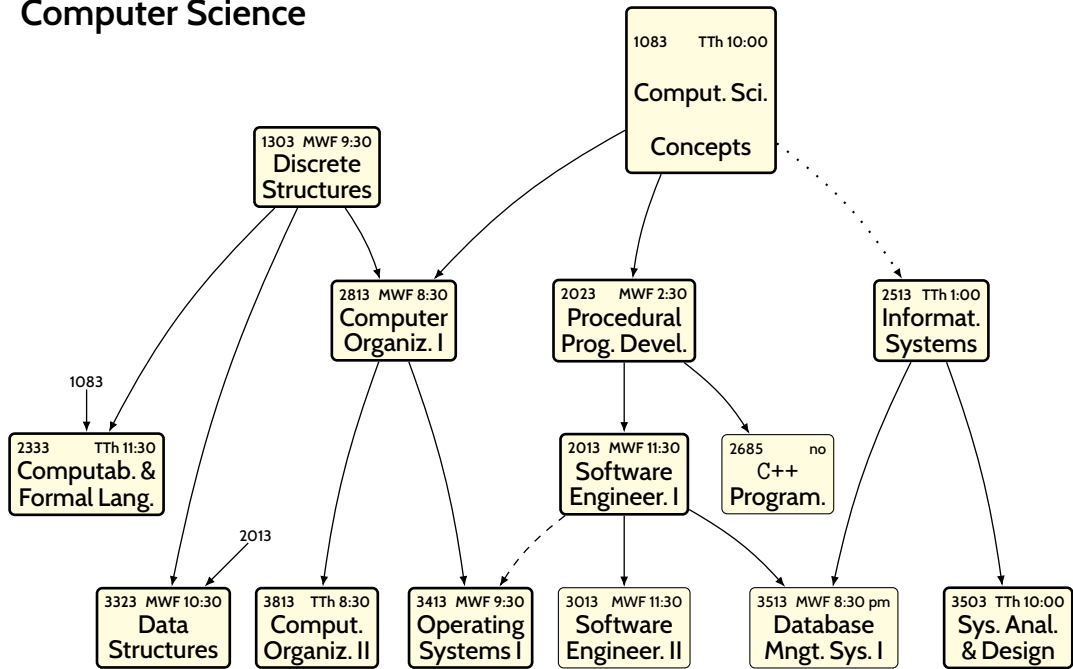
Computer Science

1083 TTh 10:00
Comput. Sci.
Concepts

1303 MWF 9:30
Discrete
Structures

2813 MWF 8:30
Computer
Organiz. I

2023 MWF 2:30
Procedural
Prog. Devel.

2513 TTh 1:00
Informat.
Systems

1083

2333 TTh 11:30
Computab. &
Formal Lang.

2013 MWF 11:30
Software
Engineer. I

2685 no
C++
Program.

2013

3323 MWF 10:30
Data
Structures

3813 TTh 8:30
Comput.
Organiz. II

3413 MWF 9:30
Operating
Systems I

3013 MWF 11:30
Software
Engineer. II

3513 MWF 8:30 pm
Database
Mngt. Sys. I

3503 TTh 10:00
Sys. Anal.
& Design